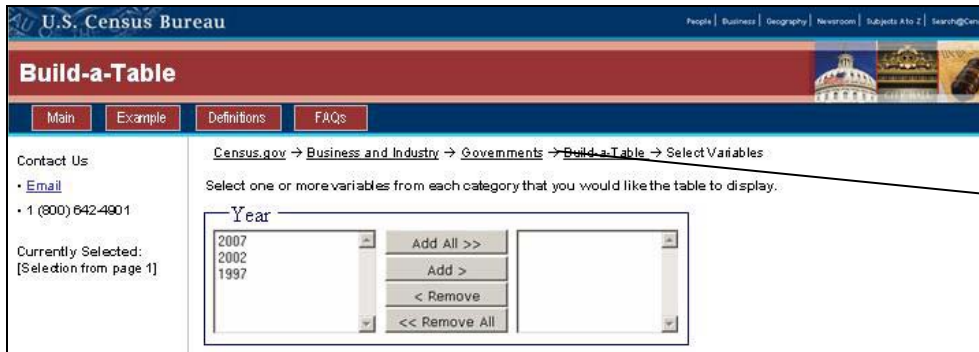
U.S. Census Bureau

People | Business | Geography | Newsroom | Subjects A to Z | Search@Cen

Build-a-Table

Main | Example | Definitions | FAQs

Contact Us

• Email

• 1 (800) 642-4901

Currently Selected:
[Selection from page 1]

Census.gov → Business and Industry → Governments → Build-a-Table → Select Variables

Select one or more variables from each category that you would like the table to display.

Year

2007
2002
1997

Add All >>

Add >

< Remove

<< Remove All